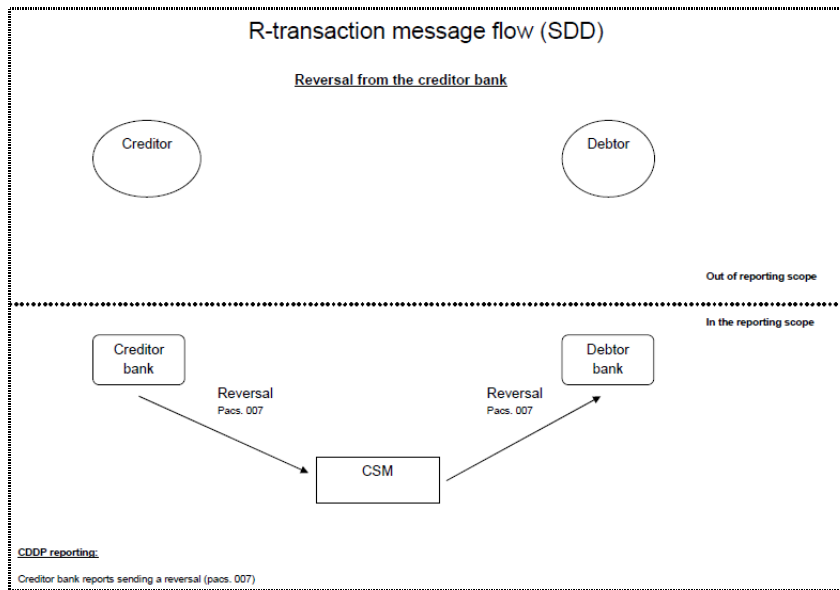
R-transaction message flow (SDD)

Reversal from the creditor bank

Creditor

Debtor

Out of reporting scope

In the reporting scope

Creditor bank

Debtor bank

Reversal
Pacs. 007

Reversal
Pacs. 007

CSM

CDDP reporting:

Creditor bank reports sending a reversal (pacs. 007)